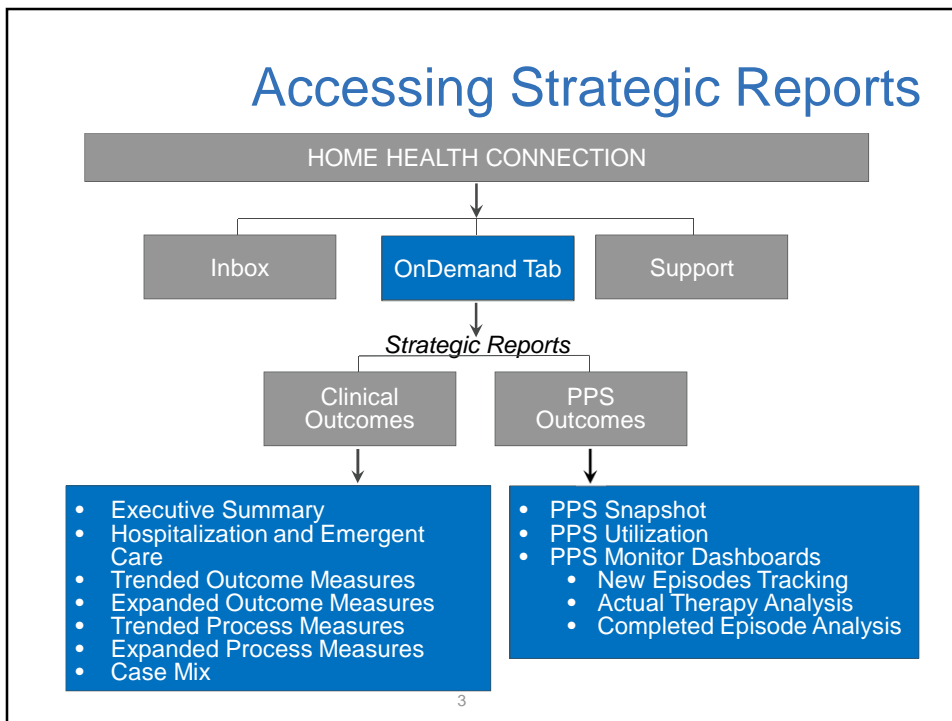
Accessing Strategic Reports

HOME HEALTH CONNECTION

Inbox

OnDemand Tab

Support

Strategic Reports

Clinical Outcomes

PPS Outcomes

- Executive Summary
- Hospitalization and Emergent Care
- Trended Outcome Measures
- Expanded Outcome Measures
- Trended Process Measures
- Expanded Process Measures
- Case Mix

- PPS Snapshot
- PPS Utilization
- PPS Monitor Dashboards
  - New Episodes Tracking
  - Actual Therapy Analysis
  - Completed Episode Analysis

3